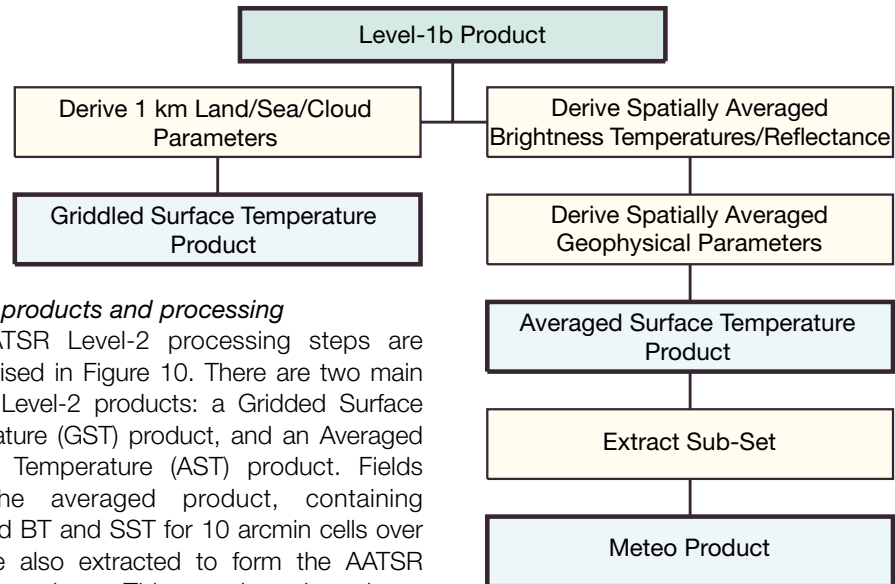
Level-1b Product

Derive 1 km Land/Sea/Cloud Parameters

Griddled Surface Temperature Product

Derive Spatially Averaged Brightness Temperatures/Reflectance

Derive Spatially Averaged Geophysical Parameters

Averaged Surface Temperature Product

Extract Sub-Set

Meteo Product

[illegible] products and processing

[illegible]ATSR Level-2 processing steps are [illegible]ised in Figure 10. There are two main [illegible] Level-2 products: a Gridded Surface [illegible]ature (GST) product, and an Averaged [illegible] Temperature (AST) product. Fields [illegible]he averaged product, containing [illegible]d BT and SST for 10 arcmin cells over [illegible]e also extracted to form the AATSR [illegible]